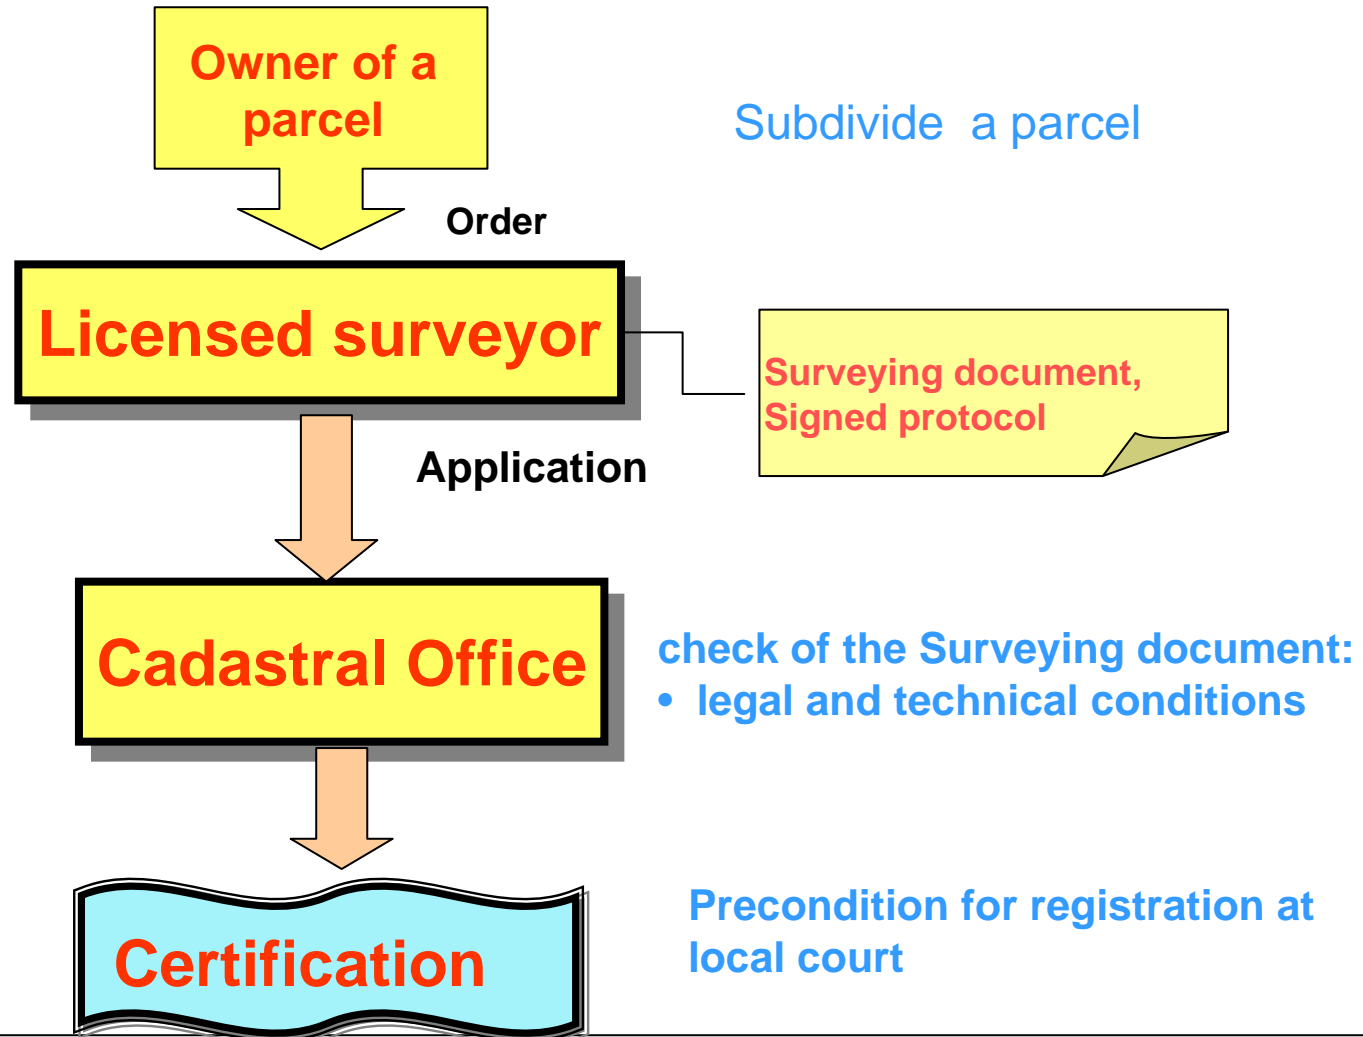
Owner of a parcel

Subdivide a parcel

Order

Licensed surveyor

Surveying document, Signed protocol

Application

Cadastral Office

check of the Surveying document:
• legal and technical conditions

Certification

Precondition for registration at local court